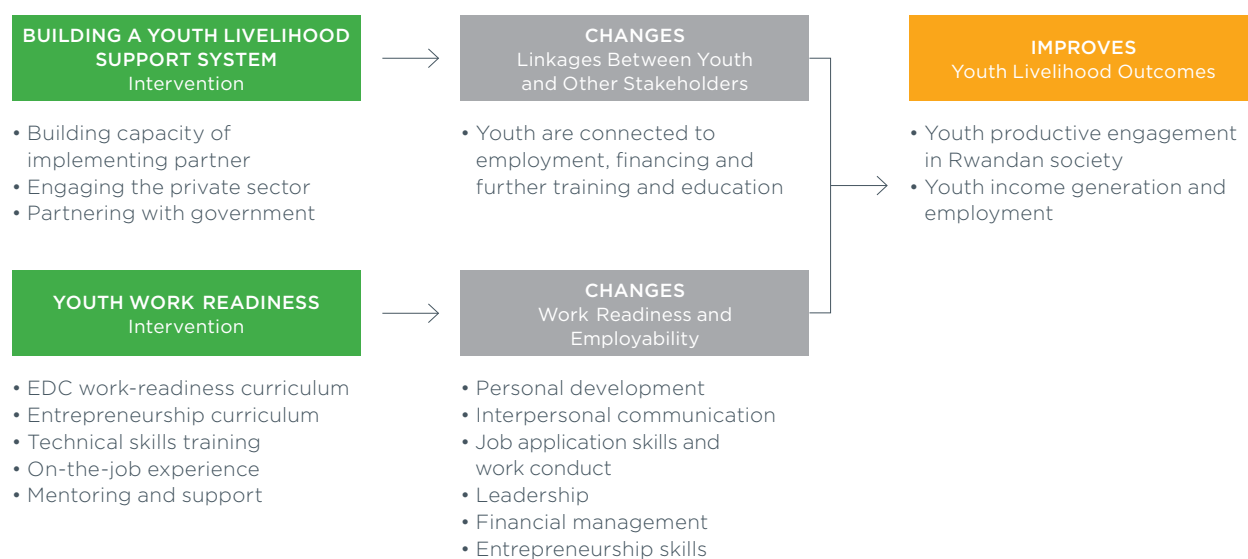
BUILDING A YOUTH LIVELIHOOD SUPPORT SYSTEM
Intervention

• Building capacity of implementing partner
• Engaging the private sector
• Partnering with government

CHANGES
Linkages Between Youth and Other Stakeholders

• Youth are connected to employment, financing and further training and education

IMPROVES
Youth Livelihood Outcomes

• Youth productive engagement in Rwandan society
• Youth income generation and employment

YOUTH WORK READINESS
Intervention

• EDC work-readiness curriculum
• Entrepreneurship curriculum
• Technical skills training
• On-the-job experience
• Mentoring and support

CHANGES
Work Readiness and Employability

• Personal development
• Interpersonal communication
• Job application skills and work conduct
• Leadership
• Financial management
• Entrepreneurship skills